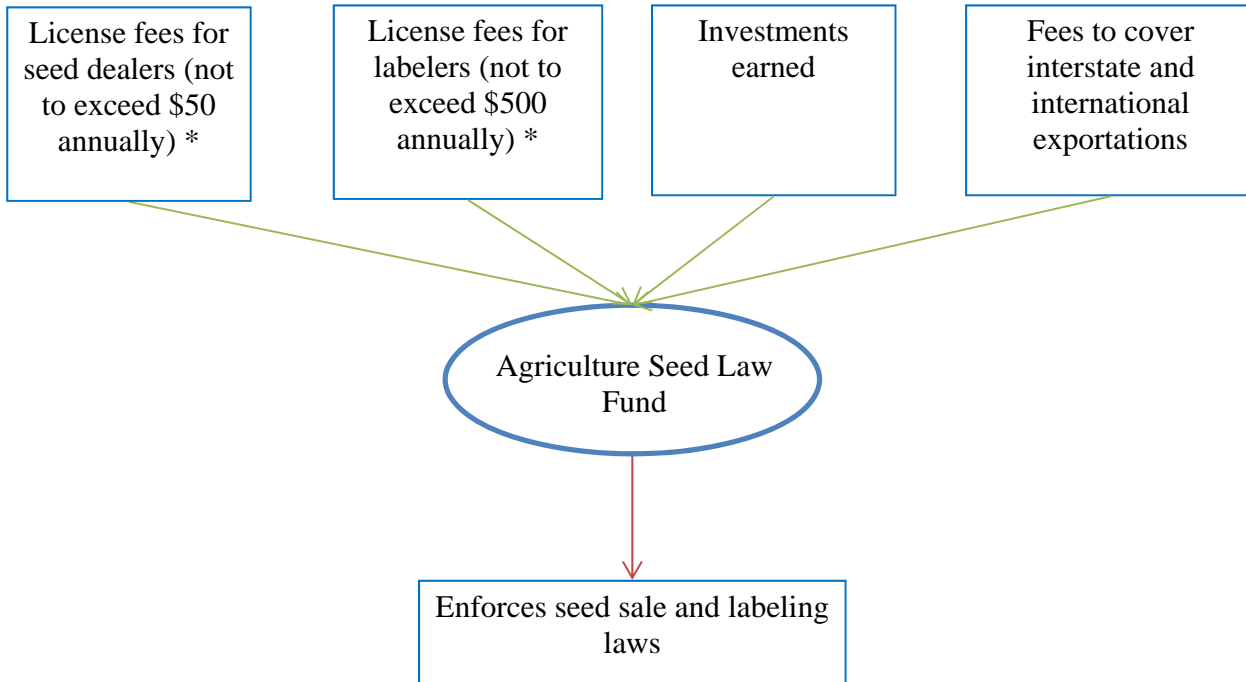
License fees for seed dealers (not to exceed \$50 annually) *

License fees for labelers (not to exceed \$500 annually) *

Investments earned

Fees to cover interstate and international exportations

Agriculture Seed Law Fund

Enforces seed sale and labeling laws